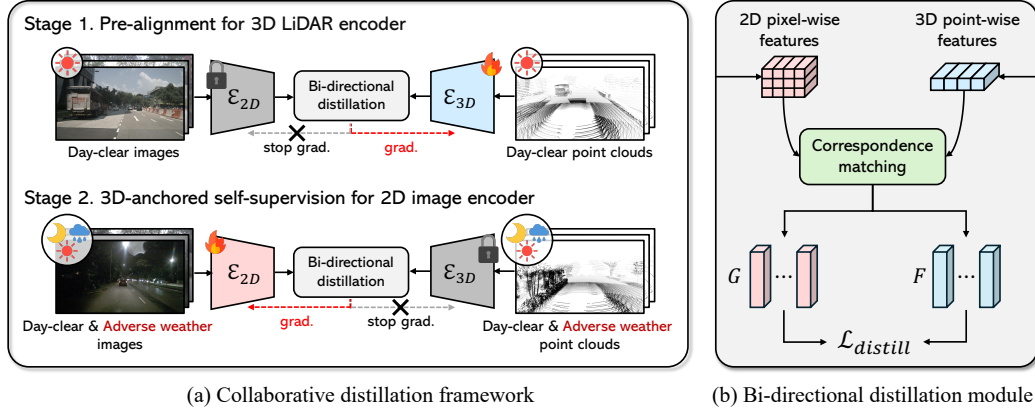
Stage 1. Pre-alignment for 3D LiDAR encoder

$\mathcal{E}_{2D}$

Bi-directional distillation

$\mathcal{E}_{3D}$

Day-clear images

stop grad.

grad.

Day-clear point clouds

Stage 2. 3D-anchored self-supervision for 2D image encoder

$\mathcal{E}_{2D}$

Bi-directional distillation

$\mathcal{E}_{3D}$

Day-clear & Adverse weather images

grad.

stop grad.

Day-clear & Adverse weather point clouds

(a) Collaborative distillation framework

2D pixel-wise features

3D point-wise features

Correspondence matching

$G$ $\cdots$

$F$ $\cdots$

$\mathcal{L}_{distill}$

(b) Bi-directional distillation module